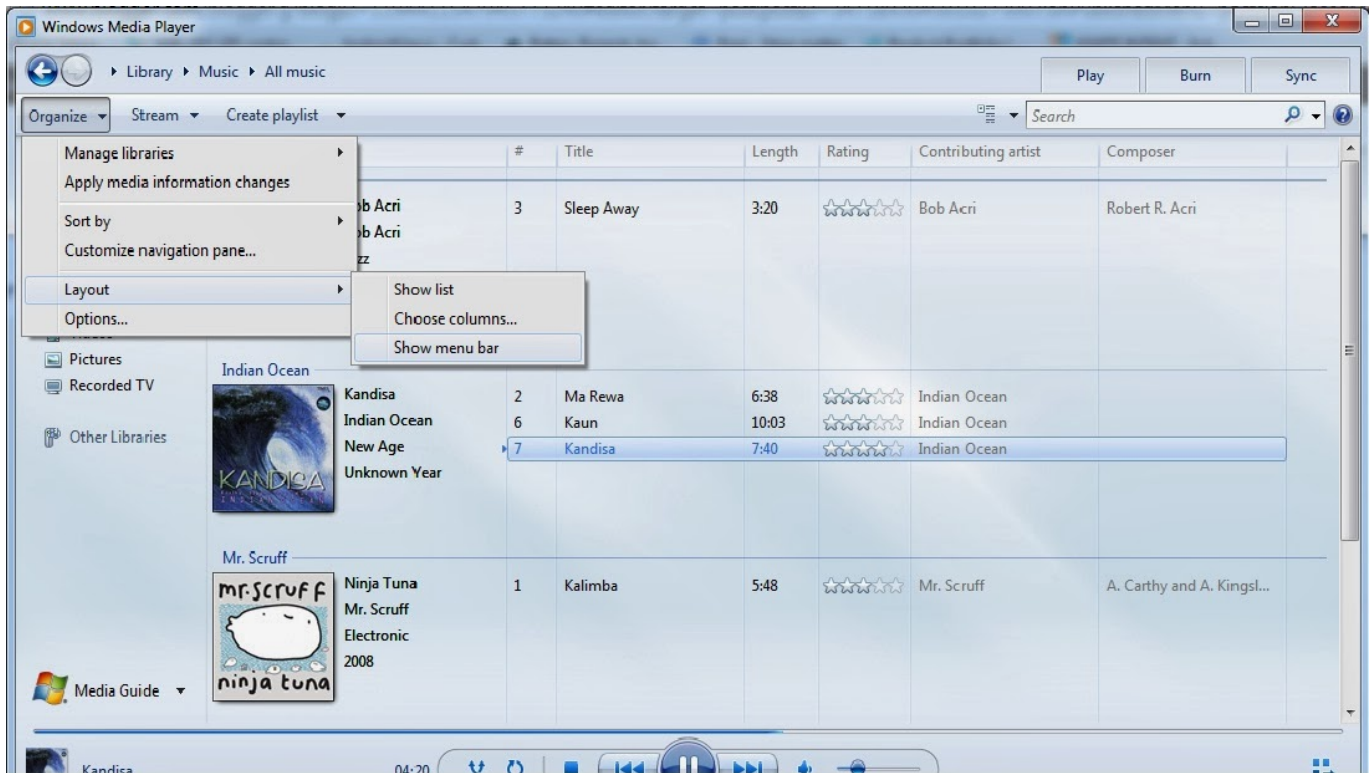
Windows Media Player

▸ Library ▸ Music ▸ All music

Play
Burn
Sync

Organize ▾
Stream ▾
Create playlist ▾

Search

Manage libraries
Apply media information changes
Sort by
Customize navigation pane...
Layout
Options...

Show list
Choose columns...
Show menu bar

| | # | Title | Length | Rating | Contributing artist | Composer |
|---|---|---|---|---|---|---|
| ob Acri, ob Acri, zz | 3 | Sleep Away | 3:20 | | Bob Acri | Robert R. Acri |
| Indian Ocean: Kandisa, Indian Ocean, New Age, Unknown Year | 2 | Ma Rewa | 6:38 | | Indian Ocean | |
| | 6 | Kaun | 10:03 | | Indian Ocean | |
| | 7 | Kandisa | 7:40 | | Indian Ocean | |
| Mr. Scruff: Ninja Tuna, Mr. Scruff, Electronic, 2008 | 1 | Kalimba | 5:48 | | Mr. Scruff | A. Carthy and A. Kingsl... |

Pictures
Recorded TV
Other Libraries

KANDISA

mr.scruff
ninja tuna

Media Guide ▾

Kandisa
04:20